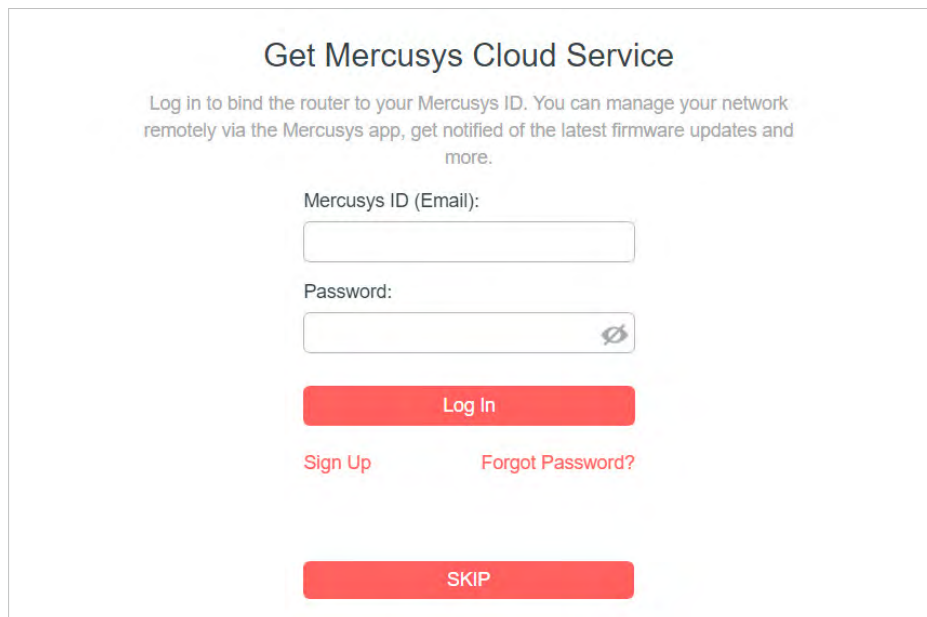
Get Mercusys Cloud Service

Log in to bind the router to your Mercusys ID. You can manage your network remotely via the Mercusys app, get notified of the latest firmware updates and more.

Mercusys ID (Email):

Password:

Log In

Sign Up

Forgot Password?

SKIP